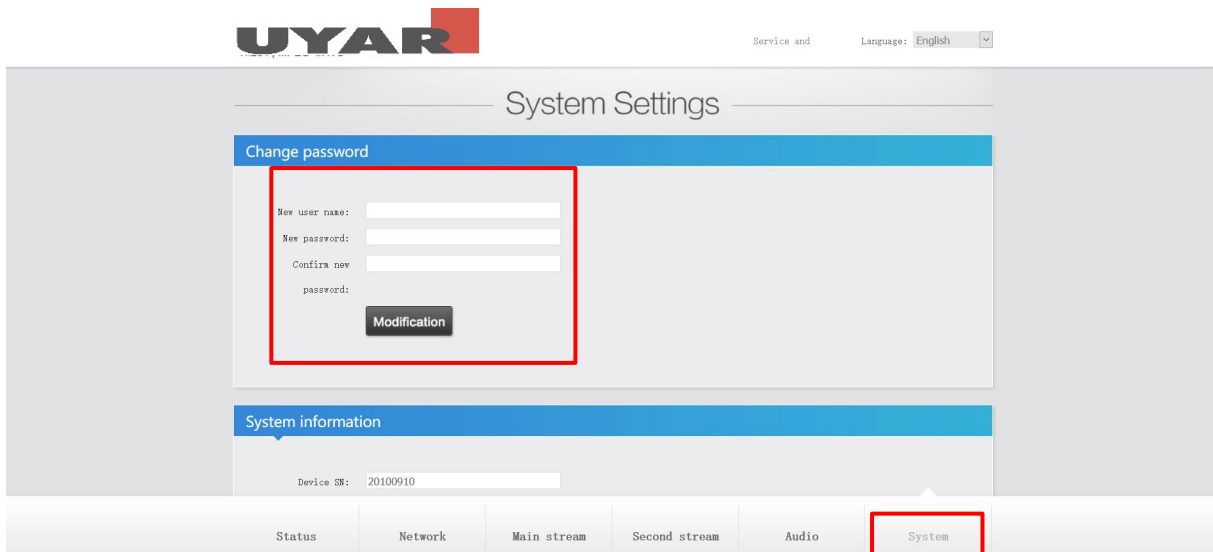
UYAR

Service and

Language: English

System Settings

Change password

New user name:

New password:

Confirm new password:

Modification

System information

Device SN: 20100910

Status

Network

Main stream

Second stream

Audio

System